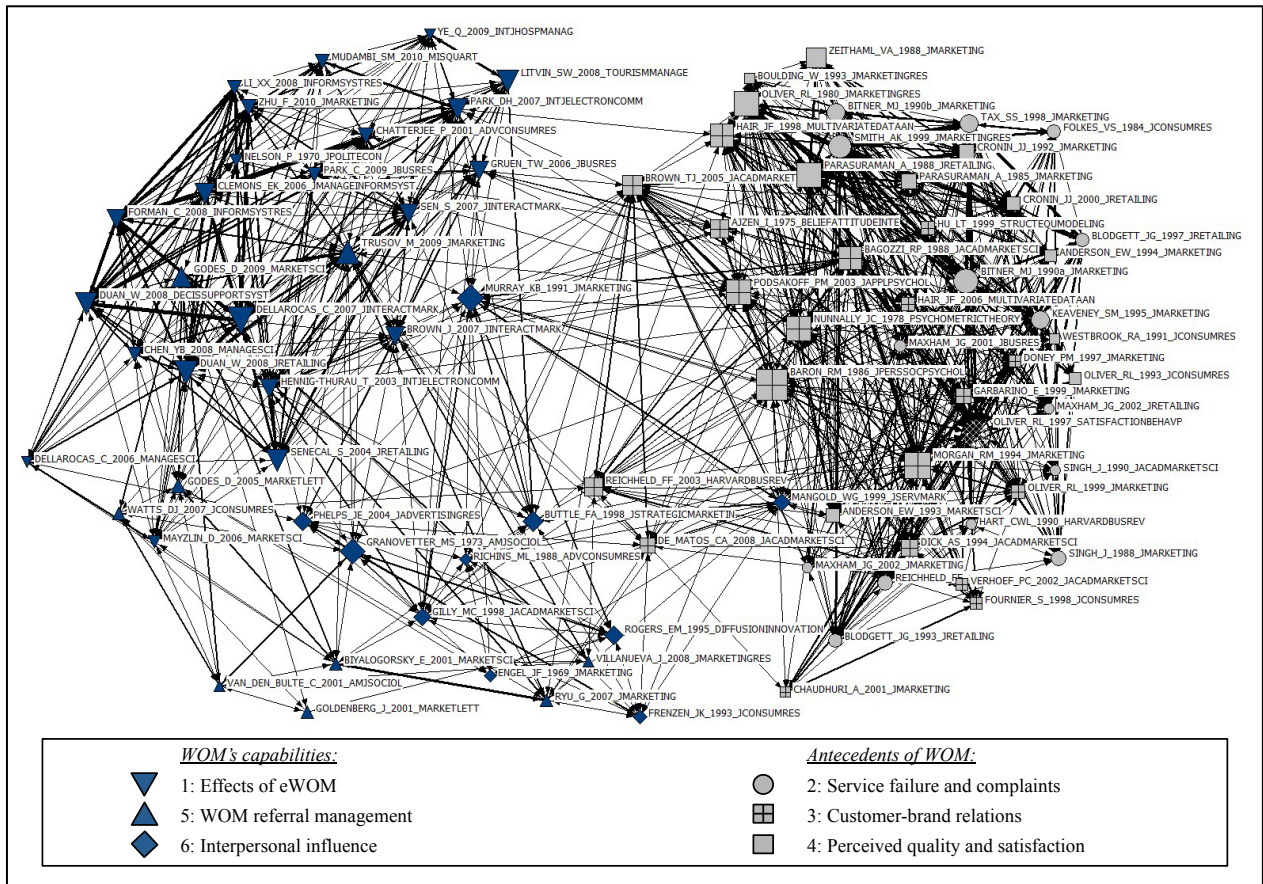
YE_Q_2009_INTJHOSPMANAG
MUDAMBI_SM_2010_MISQUART
LITVIN_SW_2008_TOURISMMANAGE
LI_XX_2008_INFORMSYSTRES
ZHU_F_2010_JMARKETING
PARK_DH_2007_INTJELECTRONCOMM
CHATTERJEE_P_2001_ADVCONSUMRES
NELSON_P_1970_JPOLITECON
GRUEN_TW_2006_JBUSRES
PARK_C_2009_JBUSRES
CLEMONS_EK_2006_JMANAGEINFORMSYST
FORMAN_C_2008_INFORMSYSTRES
SEN_S_2007_JINTERACTMARK
TRUSOV_M_2009_JMARKETING
GODES_D_2009_MARKETSCI
DUAN_W_2008_DECISSUPPORTSYST
MURRAY_KB_1991_JMARKETING
DELLAROCAS_C_2007_JINTERACTMARK
BROWN_J_2007_JINTERACTMARK
CHEN_YB_2008_MANAGESCI
DUAN_W_2008_JRETAILING
HENNIG-THURAU_T_2003_INTJELECTRONCOMM
DELLAROCAS_C_2006_MANAGESCI
SENECAL_S_2004_JRETAILING
GODES_D_2005_MARKETLETT
WATTS_DJ_2007_JCONSUMRES
PHELPS_JE_2004_JADVERTISINGRES
BUTTLE_FA_1998_JSTRATEGICMARKETIN
MAYZLIN_D_2006_MARKETSCI
GRANOVETTER_MS_1973_AMJSOCIOL
RICHINS_ML_1988_ADVCONSUMRES
GILLY_MC_1998_JACADMARKETSCI
ROGERS_EM_1995_DIFFUSIONINNOVATION
BIYALOGORSKY_E_2001_MARKETSCI
VILLANUEVA_J_2008_JMARKETINGRES
ENGEL_JF_1969_JMARKETING
VAN_DEN_BULTE_C_2001_AMJSOCIOL
RYU_G_2007_JMARKETING
GOLDENBERG_J_2001_MARKETLETT
FRENZEN_JK_1993_JCONSUMRES
ZEITHAML_VA_1988_JMARKETING
BOULDING_W_1993_JMARKETINGRES
OLIVER_RL_1980_JMARKETINGRES
BITNER_MJ_1990b_JMARKETING
TAX_SS_1998_JMARKETING
FOLKES_VS_1984_JCONSUMRES
HAIR_JF_1998_MULTIVARIATEDATAAN
SMITH_AK_1999_JMARKETINGRES
CRONIN_JJ_1992_JMARKETING
BROWN_TJ_2005_JACADMARKET
PARASURAMAN_A_1988_JRETAILING
PARASURAMAN_A_1985_JMARKETING
CRONIN_JJ_2000_JRETAILING
AJZEN_I_1975_BELIEFATTITUDEINTE
HU_LT_1999_STRUCTEQUMODELING
BLODGETT_JG_1997_JRETAILING
BAGOZZI_RP_1988_JACADMARKETSCI
ANDERSON_EW_1994_JMARKETING
BITNER_MJ_1990a_JMARKETING
PODSAKOFF_PM_2003_JAPPLPSYCHOL
HAIR_JF_2006_MULTIVARIATEDATAAN
KEAVENEY_SM_1995_JMARKETING
NUNNALLY_JC_1978_PSYCHOMETRICTHEORY
WESTBROOK_RA_1991_JCONSUMRES
MAXHAM_JG_2001_JBUSRES
DONEY_PM_1997_JMARKETING
BARON_RM_1986_JPERSSOCPSYCHOL
OLIVER_RL_1993_JCONSUMRES
GARBARINO_E_1999_JMARKETING
MAXHAM_JG_2002_JRETAILING
OLIVER_RL_1997_SATISFACTIONBEHAVP
MORGAN_RM_1994_JMARKETING
SINGH_J_1990_JACADMARKETSCI
REICHHELD_FF_2003_HARVARDBUSREV
OLIVER_RL_1999_JMARKETING
MANGOLD_WG_1999_JSERVMARK
ANDERSON_EW_1993_MARKETSCI
HART_CWL_1990_HARVARDBUSREV
DE_MATOS_CA_2008_JACADMARKETSCI
DICK_AS_1994_JACADMARKETSCI
SINGH_J_1988_JMARKETING
MAXHAM_JG_2002_JMARKETING
REICHHELD_FF
VERHOEF_PC_2002_JACADMARKETSCI
FOURNIER_S_1998_JCONSUMRES
BLODGETT_JG_1993_JRETAILING
CHAUDHURI_A_2001_JMARKETING

WOM's capabilities:
1: Effects of eWOM
5: WOM referral management
6: Interpersonal influence

Antecedents of WOM:
2: Service failure and complaints
3: Customer-brand relations
4: Perceived quality and satisfaction